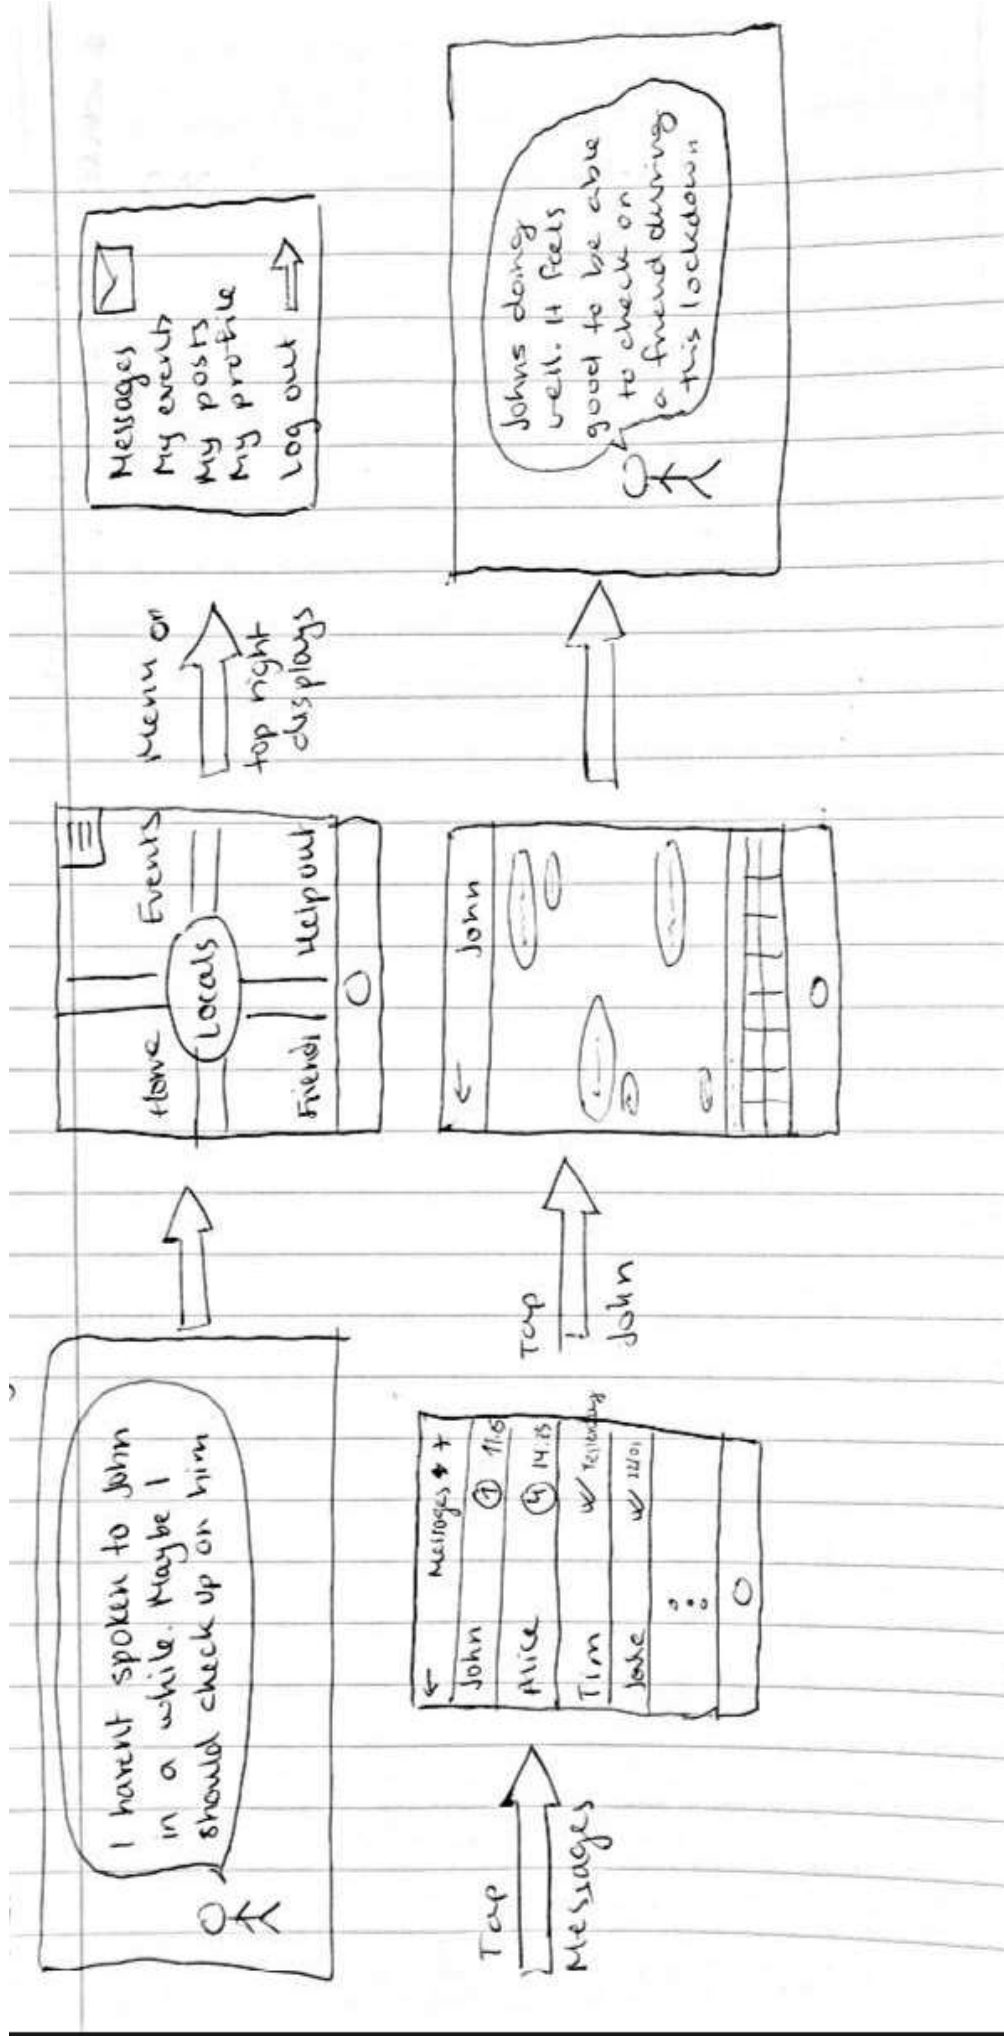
I havent spoken to John in a while. Maybe I should check up on him

Home
Locals
Events
Friends
Helpout

Menu on top right displays

Messages
My events
My posts
My profile
Log out

Tap Messages

Messages

John 1 11:05
Alice 4 14:35
Tim Yesterday
Jose 22/01
⋮

Tap John

John

Johns doing well. It feels good to be able to check on a friend during this lockdown.